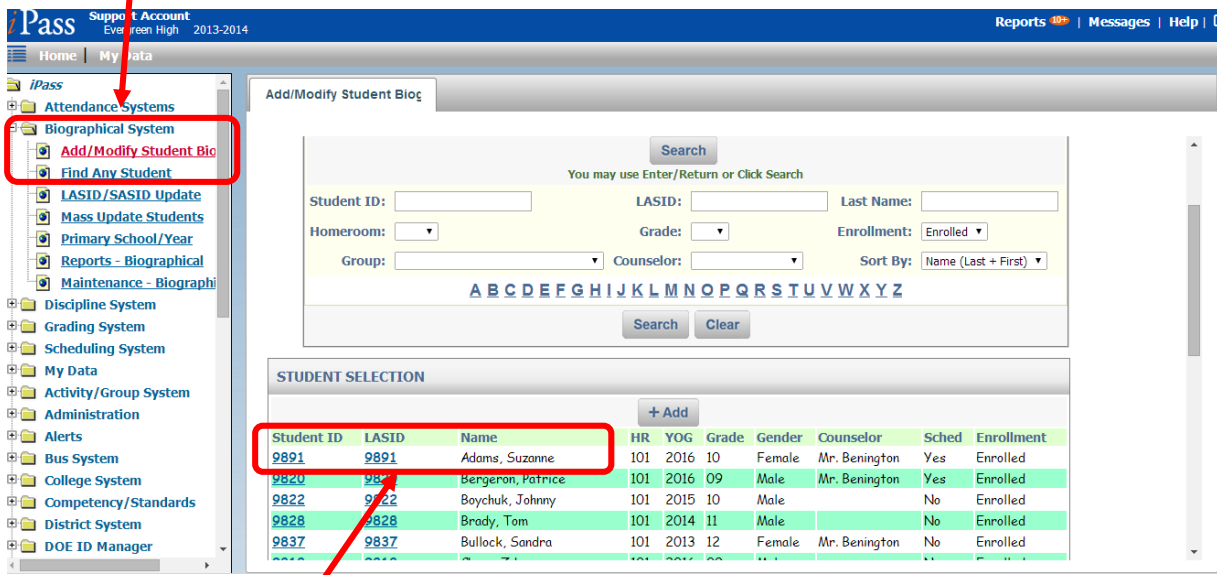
iPass Support Account Evergreen High 2013-2014

Reports 10+ | Messages | Help |

Home | My Data

iPass
Attendance Systems
Biographical System
Add/Modify Student Bio
Find Any Student
LASID/SASID Update
Mass Update Students
Primary School/Year
Reports - Biographical
Maintenance - Biographi
Discipline System
Grading System
Scheduling System
My Data
Activity/Group System
Administration
Alerts
Bus System
College System
Competency/Standards
District System
DOE ID Manager

Add/Modify Student Biog

Search
You may use Enter/Return or Click Search

Student ID:
LASID:
Last Name:
Homeroom:
Grade:
Enrollment: Enrolled
Group:
Counselor:
Sort By: Name (Last + First)

A B C D E F G H I J K L M N O P Q R S T U V W X Y Z

Search Clear

STUDENT SELECTION

+ Add

| Student ID | LASID | Name | HR | YOG | Grade | Gender | Counselor | Sched | Enrollment |
|---|---|---|---|---|---|---|---|---|---|
| 9891 | 9891 | Adams, Suzanne | 101 | 2016 | 10 | Female | Mr. Benington | Yes | Enrolled |
| 9820 | 98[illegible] | Bergeron, Patrice | 101 | 2016 | 09 | Male | Mr. Benington | Yes | Enrolled |
| 9822 | 9822 | Boychuk, Johnny | 101 | 2015 | 10 | Male | | No | Enrolled |
| 9828 | 9828 | Brady, Tom | 101 | 2014 | 11 | Male | | No | Enrolled |
| 9837 | 9837 | Bullock, Sandra | 101 | 2013 | 12 | Female | Mr. Benington | No | Enrolled |